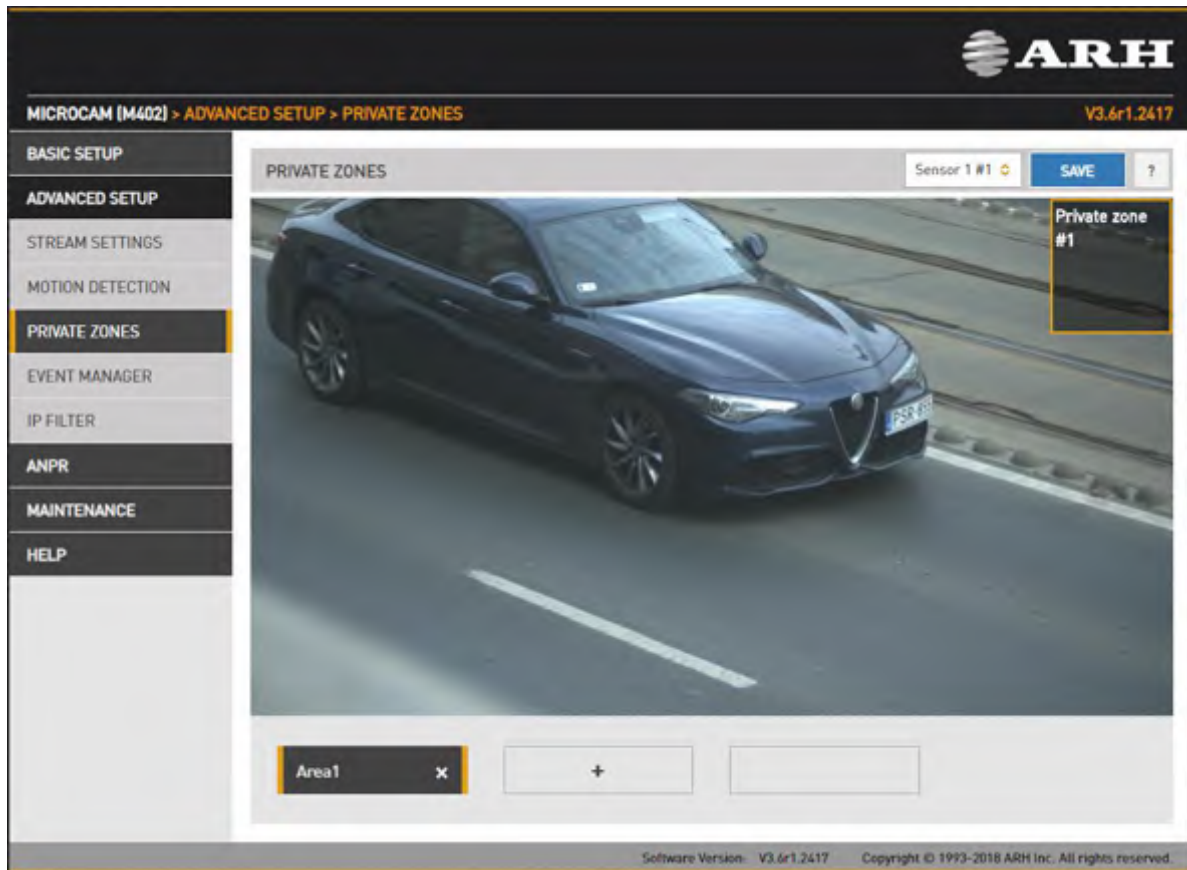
ARH

MICROCAM (M402) > ADVANCED SETUP > PRIVATE ZONES

V3.6r1.2417

BASIC SETUP
ADVANCED SETUP
STREAM SETTINGS
MOTION DETECTION
PRIVATE ZONES
EVENT MANAGER
IP FILTER
ANPR
MAINTENANCE
HELP

PRIVATE ZONES

Sensor 1 #1

SAVE

?

Private zone #1

PSR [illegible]

Area1 ×

+

Software Version: V3.6r1.2417 Copyright © 1993-2018 ARH Inc. All rights reserved.